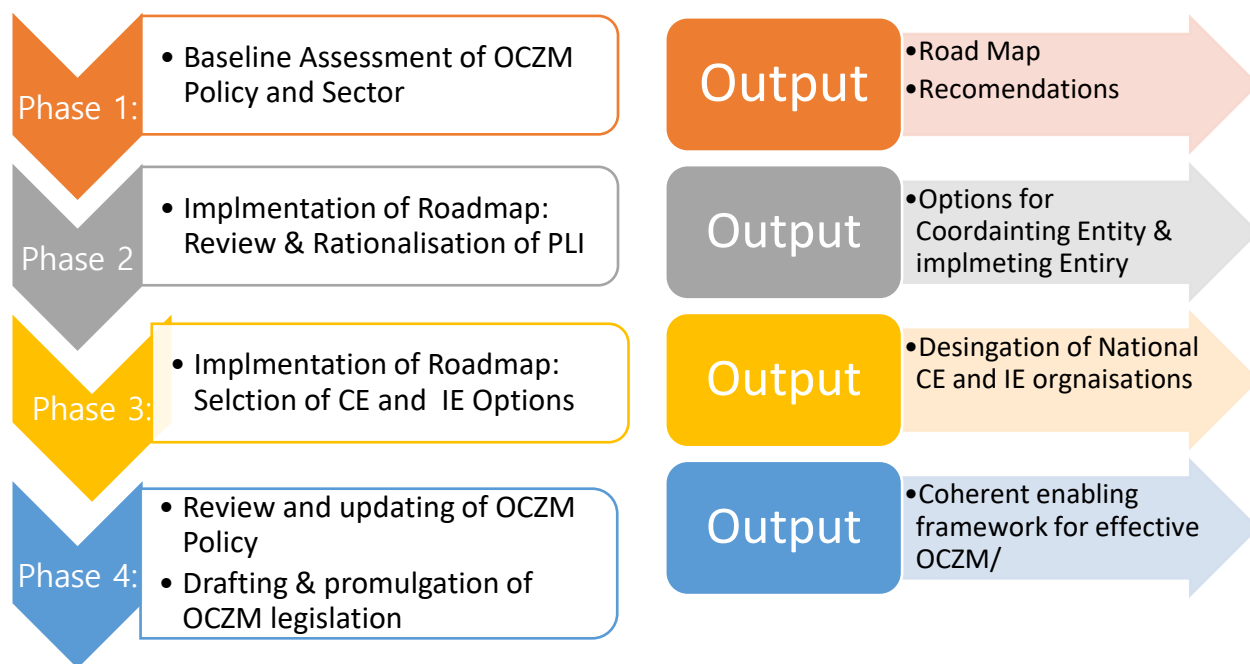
Phase 1:

• Baseline Assessment of OCZM Policy and Sector

Phase 2

• Implmentation of Roadmap: Review & Rationalisation of PLI

Phase 3:

• Implmentation of Roadmap: Selction of CE and IE Options

Phase 4:

• Review and updating of OCZM Policy
• Drafting & promulgation of OCZM legislation

Output

•Road Map
•Recomendations

Output

•Options for Coordainting Entity & implmeting Entiry

Output

•Desingation of National CE and IE orgnaisations

Output

•Coherent enabling framework for effective OCZM/